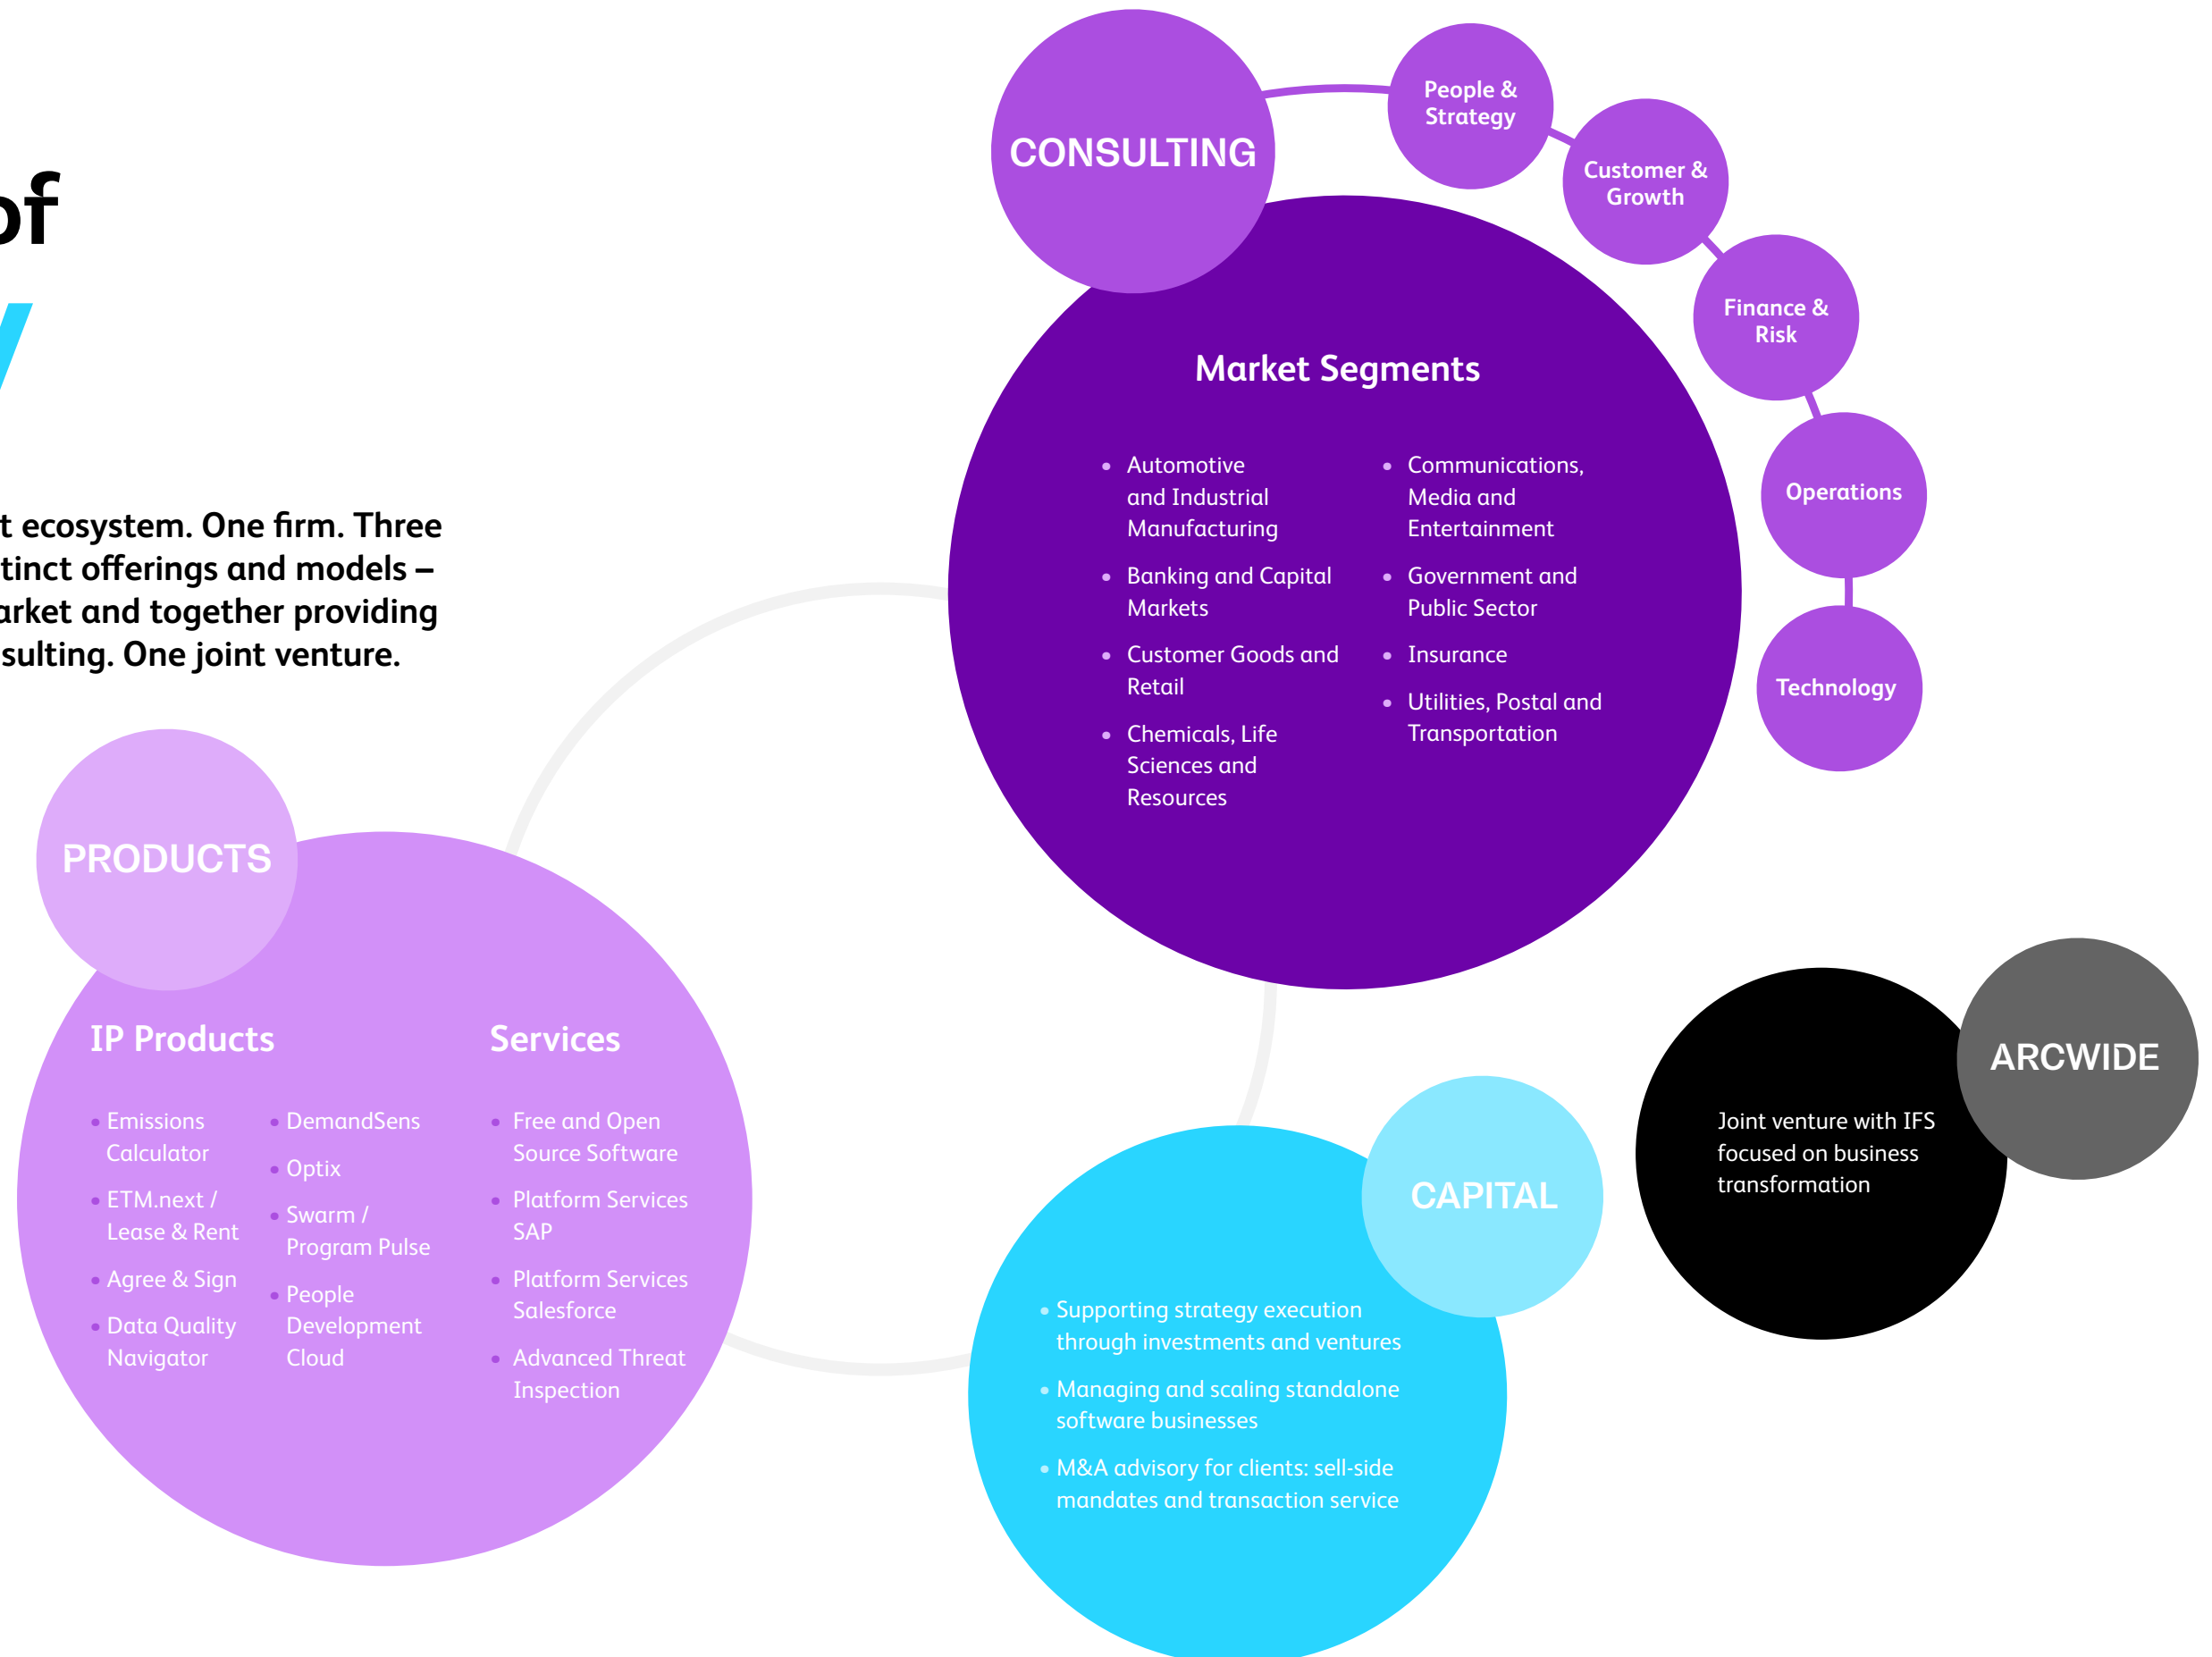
of

y

t ecosystem. One firm. Three tinct offerings and models – arket and together providing sulting. One joint venture.

CONSULTING

People & Strategy

Customer & Growth

Finance & Risk

Operations

Technology

Market Segments

- Automotive and Industrial Manufacturing
- Banking and Capital Markets
- Customer Goods and Retail
- Chemicals, Life Sciences and Resources
- Communications, Media and Entertainment
- Government and Public Sector
- Insurance
- Utilities, Postal and Transportation

PRODUCTS

IP Products

- Emissions Calculator
- ETM.next / Lease & Rent
- Agree & Sign
- Data Quality Navigator
- DemandSens
- Optix
- Swarm / Program Pulse
- People Development Cloud

Services

- Free and Open Source Software
- Platform Services SAP
- Platform Services Salesforce
- Advanced Threat Inspection

CAPITAL

- Supporting strategy execution through investments and ventures
- Managing and scaling standalone software businesses
- M&A advisory for clients: sell-side mandates and transaction service

ARCWIDE

Joint venture with IFS focused on business transformation